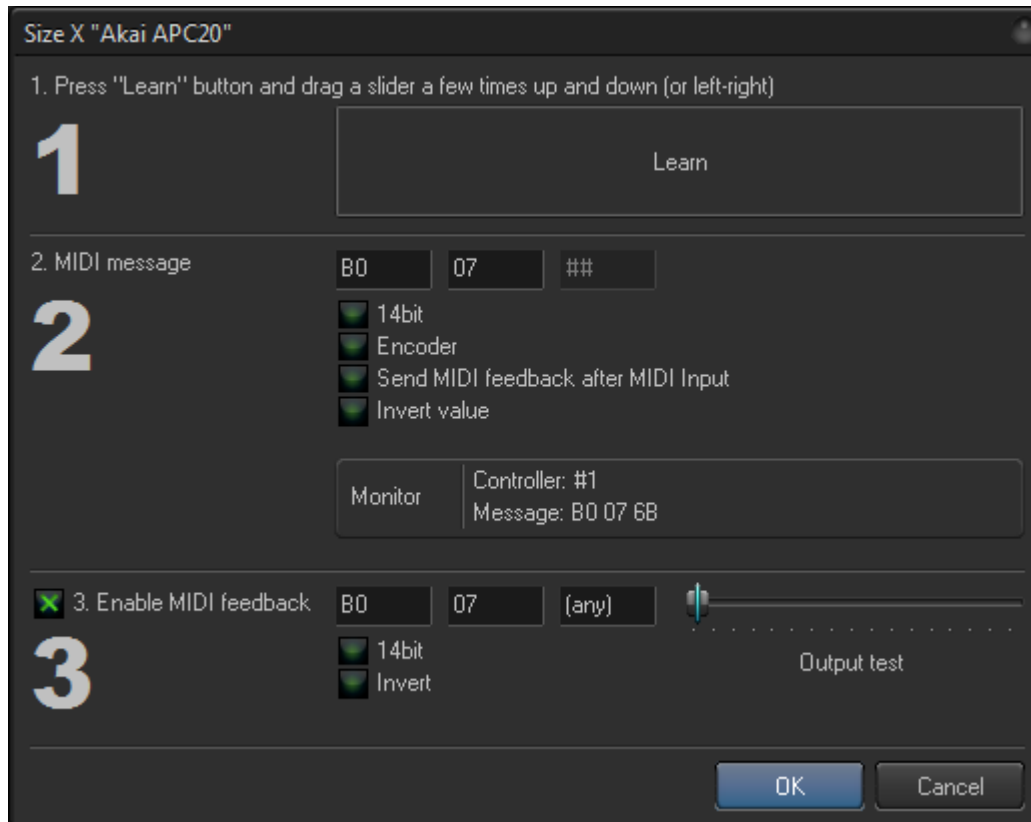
Size X "Akai APC20"

1. Press "Learn" button and drag a slider a few times up and down (or left-right)

1

Learn

2. MIDI message

2

B0 07 ##

14bit
Encoder
Send MIDI feedback after MIDI Input
Invert value

Monitor
Controller: #1
Message: B0 07 6B

3. Enable MIDI feedback

3

B0 07 (any)

14bit
Invert

Output test

OK Cancel